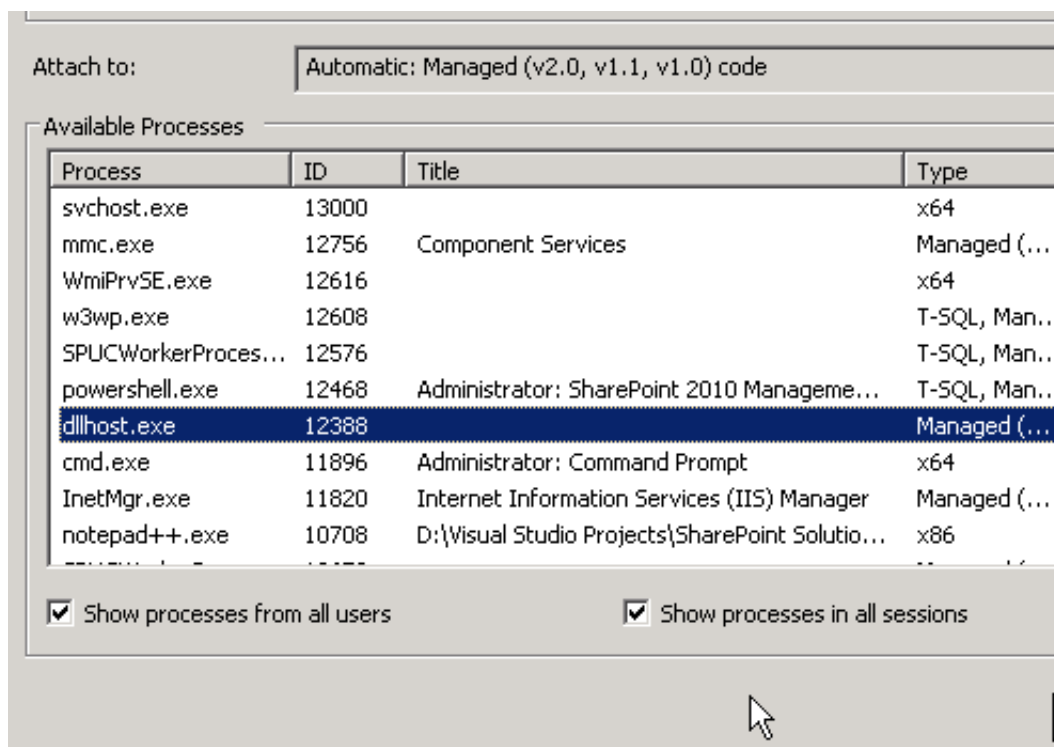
Attach to: Automatic: Managed (v2.0, v1.1, v1.0) code

Available Processes

| Process | ID | Title | Type |
|---|---|---|---|
| svchost.exe | 13000 | | x64 |
| mmc.exe | 12756 | Component Services | Managed (... |
| WmiPrvSE.exe | 12616 | | x64 |
| w3wp.exe | 12608 | | T-SQL, Man.. |
| SPUCWorkerProces... | 12576 | | T-SQL, Man.. |
| powershell.exe | 12468 | Administrator: SharePoint 2010 Manageme... | T-SQL, Man.. |
| dllhost.exe | 12388 | | Managed (... |
| cmd.exe | 11896 | Administrator: Command Prompt | x64 |
| InetMgr.exe | 11820 | Internet Information Services (IIS) Manager | Managed (... |
| notepad++.exe | 10708 | D:\Visual Studio Projects\SharePoint Solutio... | x86 |
| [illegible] | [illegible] | | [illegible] |

☑ Show processes from all users ☑ Show processes in all sessions